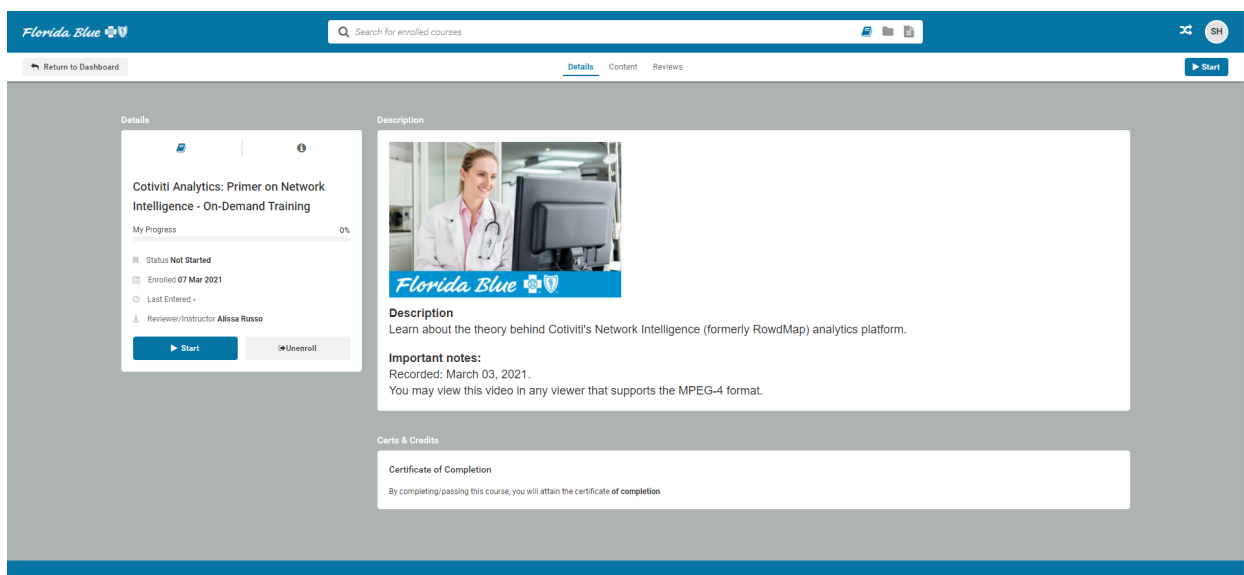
Florida Blue

Search for enrolled courses

SH

Return to Dashboard

Details Content Reviews

Start

Details

Cotiviti Analytics: Primer on Network Intelligence - On-Demand Training

My Progress 0%

Status Not Started

Enrolled 07 Mar 2021

Last Entered -

Reviewer/Instructor Alissa Russo

Start

Unenroll

Description

Florida Blue

Description

Learn about the theory behind Cotiviti's Network Intelligence (formerly RowdMap) analytics platform.

Important notes:

Recorded: March 03, 2021.

You may view this video in any viewer that supports the MPEG-4 format.

Certs & Credits

Certificate of Completion

By completing/passing this course, you will attain the certificate of completion